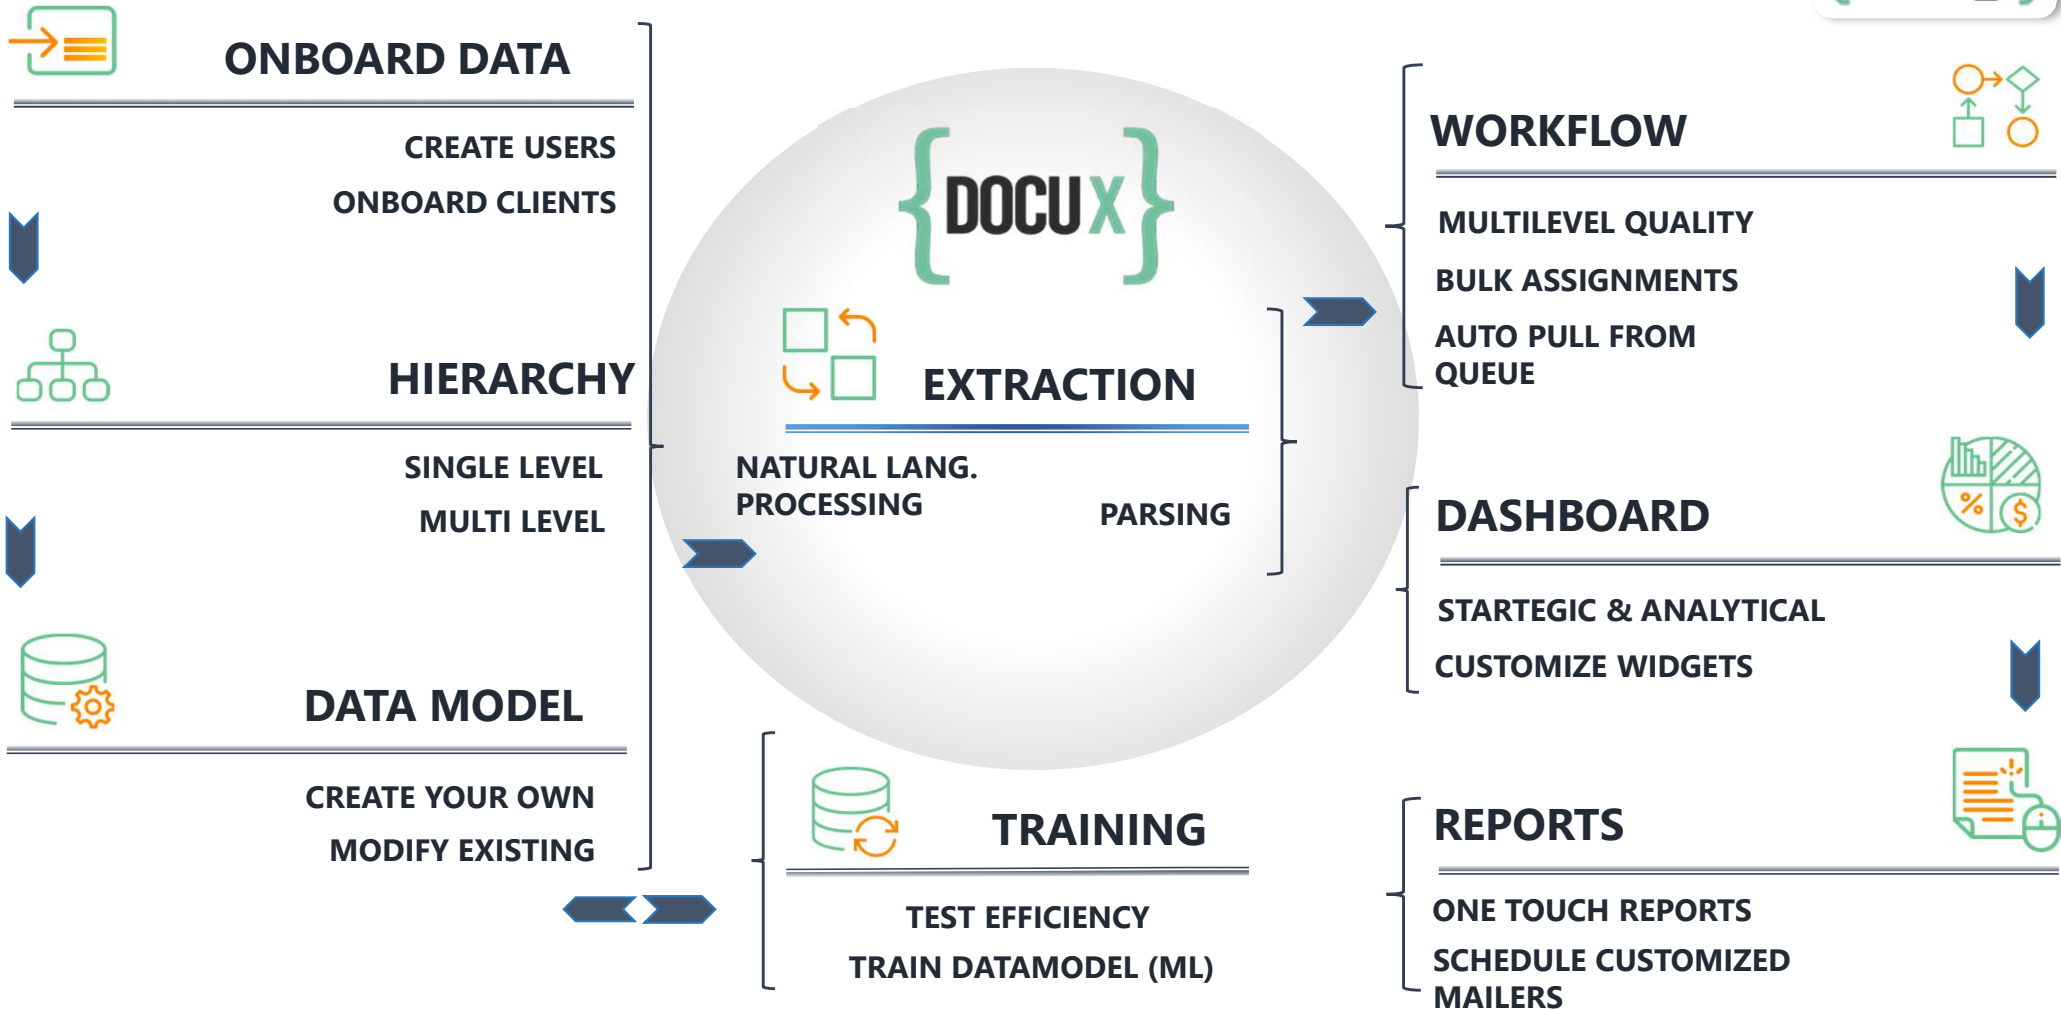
ONBOARD DATA

CREATE USERS

ONBOARD CLIENTS

HIERARCHY

SINGLE LEVEL

MULTI LEVEL

DATA MODEL

CREATE YOUR OWN

MODIFY EXISTING

{DOCUX}

EXTRACTION

NATURAL LANG. PROCESSING

PARSING

TRAINING

TEST EFFICIENCY

TRAIN DATAMODEL (ML)

WORKFLOW

MULTILEVEL QUALITY

BULK ASSIGNMENTS

AUTO PULL FROM QUEUE

DASHBOARD

STARTEGIC & ANALYTICAL

CUSTOMIZE WIDGETS

REPORTS

ONE TOUCH REPORTS

SCHEDULE CUSTOMIZED MAILERS